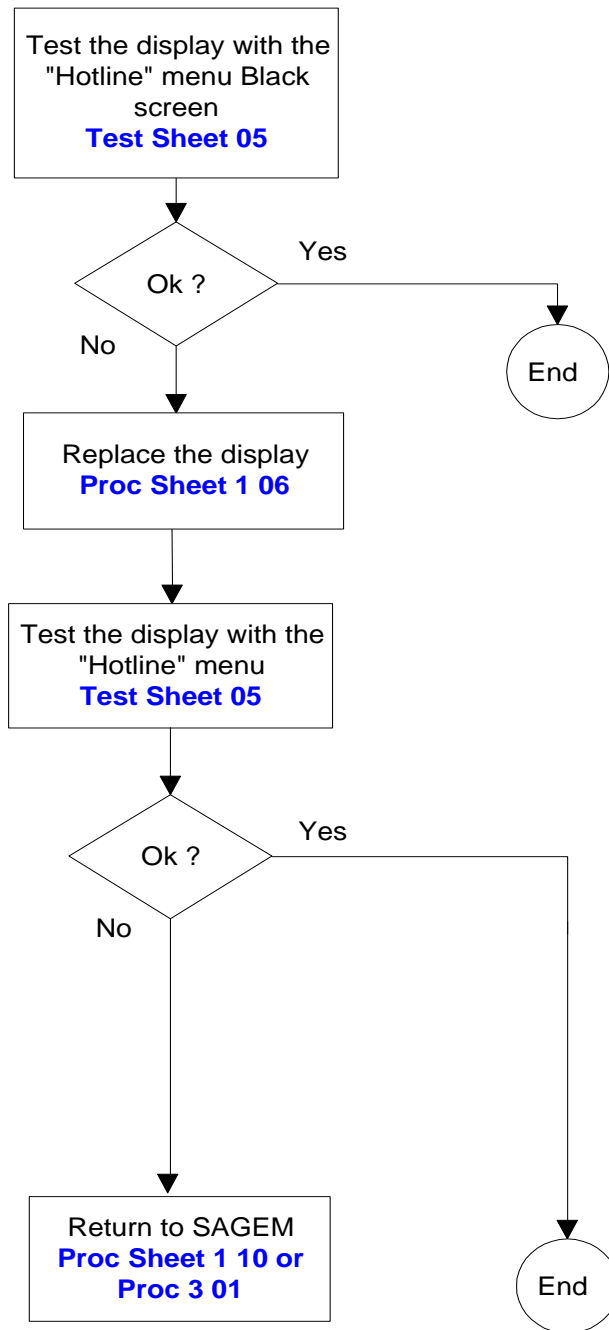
Test the display with the "Hotline" menu Black screen
Test Sheet 05

Ok ?

Yes

No

End

Replace the display
Proc Sheet 1 06

Test the display with the "Hotline" menu
Test Sheet 05

Ok ?

Yes

No

Return to SAGEM
Proc Sheet 1 10 or Proc 3 01

End